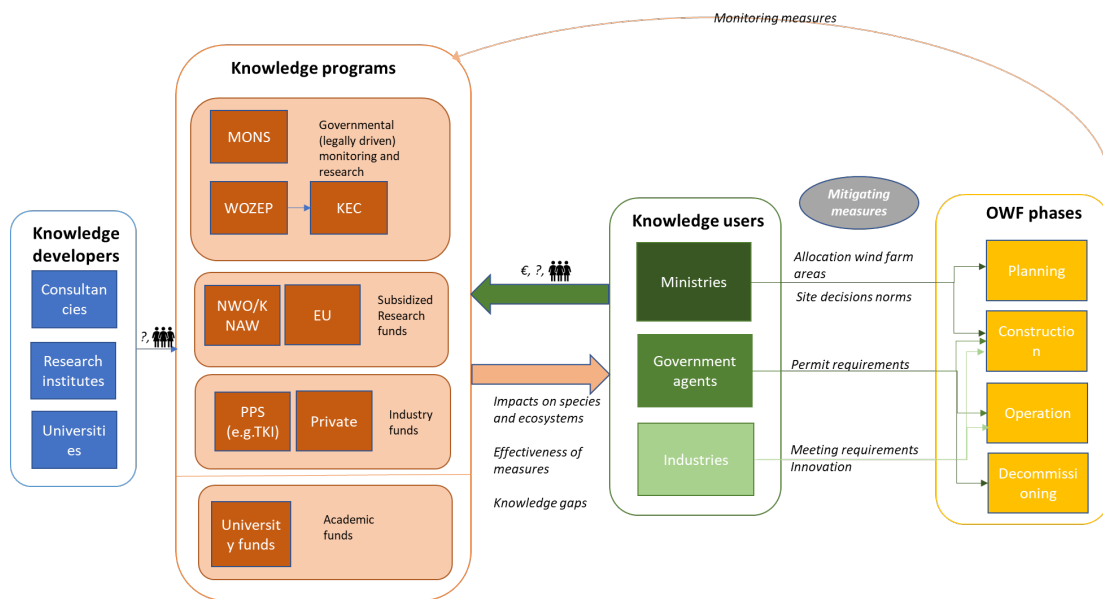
Monitoring measures

Knowledge developers

Consultancies

Research institutes

Universities

?,

Knowledge programs

MONS

Governmental (legally driven) monitoring and research

WOZEP

KEC

NWO/KNAW

EU

Subsidized Research funds

PPS (e.g.TKI)

Private

Industry funds

University funds

Academic funds

€, ?,

Impacts on species and ecosystems

Effectiveness of measures

Knowledge gaps

Mitigating measures

Knowledge users

Ministries

Government agents

Industries

Allocation wind farm areas

Site decisions norms

Permit requirements

Meeting requirements

Innovation

OWF phases

Planning

Construction

Operation

Decommissioning